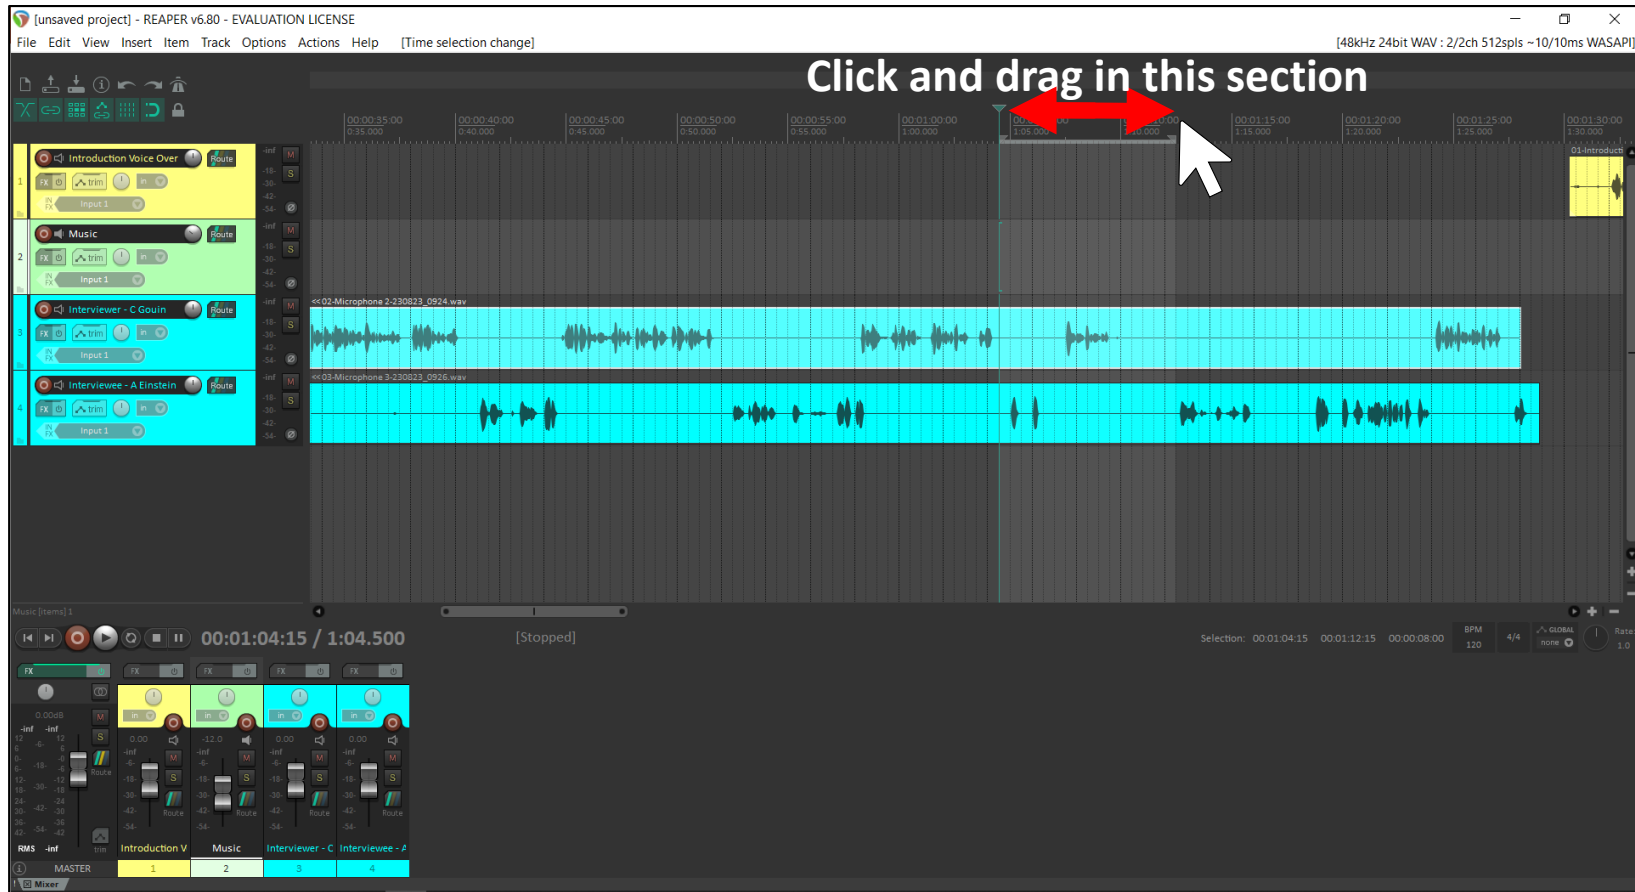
[unsaved project] - REAPER v6.80 - EVALUATION LICENSE

File Edit View Insert Item Track Options Actions Help [Time selection change]

[48kHz 24bit WAV : 2/2ch 512spls ~10/10ms WASAPI]

Click and drag in this section

00:00:35:00 0:35.000
00:00:40:00 0:40.000
00:00:45:00 0:45.000
00:00:50:00 0:50.000
00:00:55:00 0:55.000
00:01:00:00 1:00.000
1:05.000
1:10.000
00:01:15:00 1:15.000
00:01:20:00 1:20.000
00:01:25:00 1:25.000
00:01:30:00 1:30.000

1 Introduction Voice Over Route FX trim in Input 1
2 Music Route FX trim in Input 1
3 Interviewer - C Gouin Route FX trim in Input 1
4 Interviewee - A Einstein Route FX trim in Input 1

01-Introducti
<<02-Microphone 2-230823_0924.wav
<<03-Microphone 3-230823_0926.wav

Music [items] 1

00:01:04:15 / 1:04.500 [Stopped]

Selection: 00:01:04:15 00:01:12:15 00:00:08:00 BPM 120 4/4 GLOBAL none Rate 1.0

0.00dB 0.00 -12.0 0.00 0.00

RMS -inf

MASTER Introduction V Music Interviewer - C Interviewee - A

1 2 3 4

Mixer